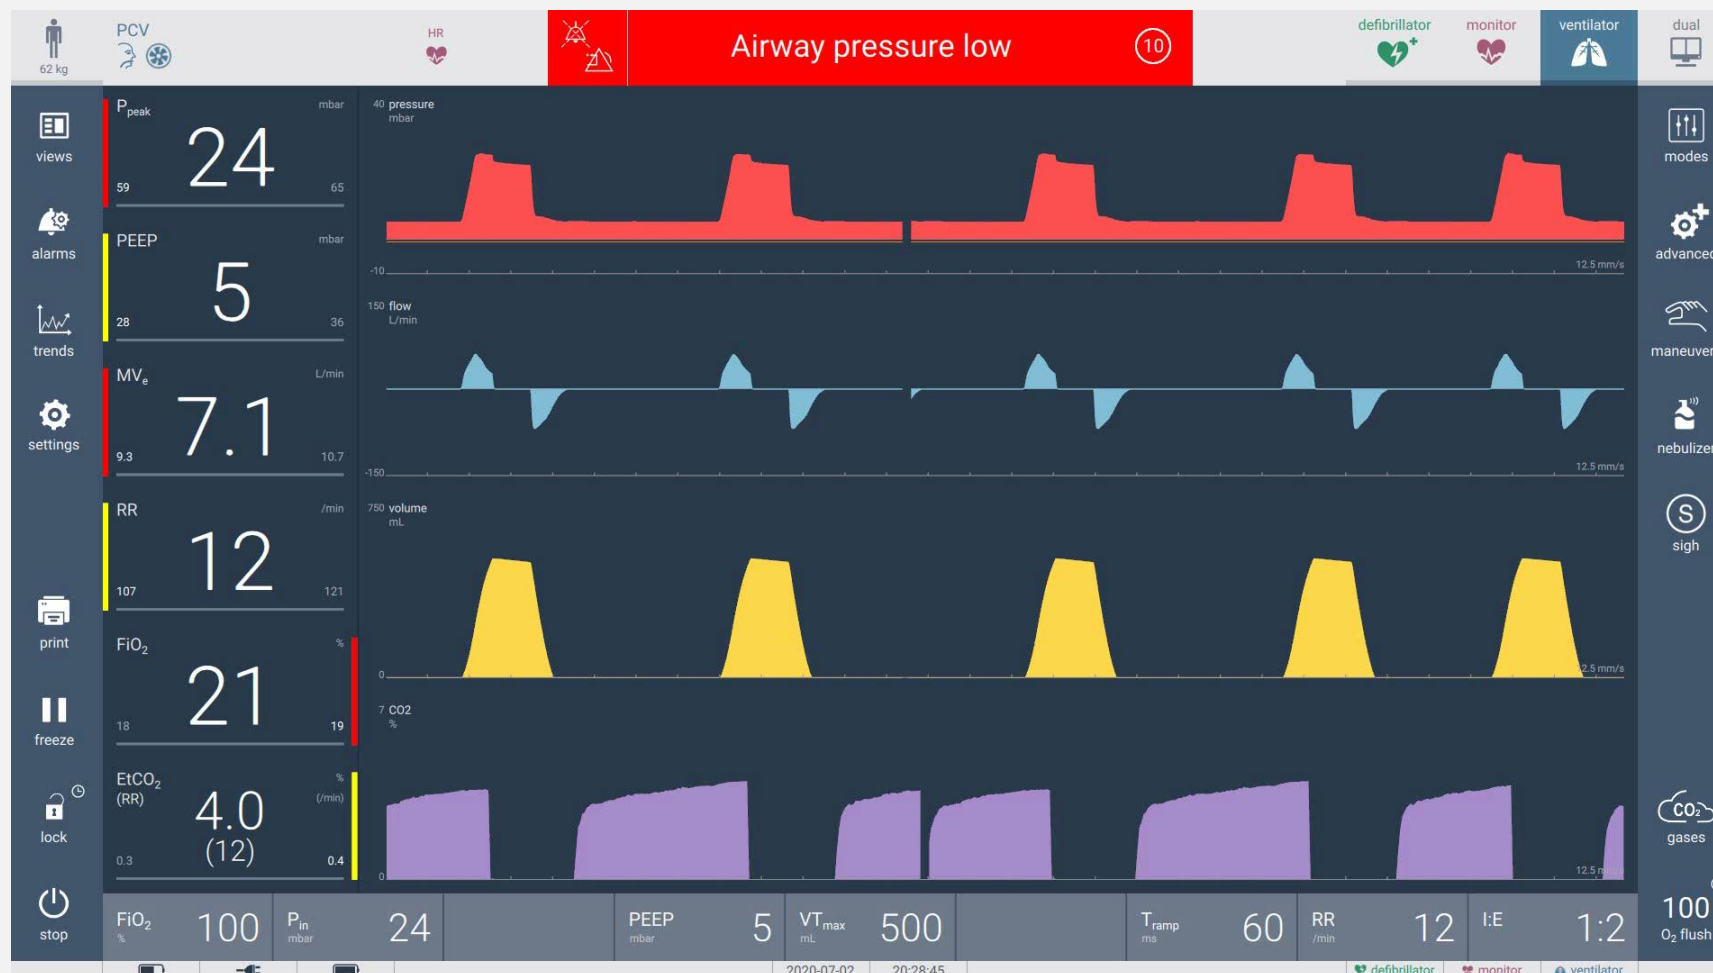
62 kg

PCV

HR

Airway pressure low

10

defibrillator

monitor

ventilator

dual

views

alarms

trends

settings

print

freeze

lock

stop

$P_{peak}$ mbar
24
59 65

PEEP mbar
5
28 36

$MV_e$ L/min
7.1
9.3 10.7

RR /min
12
107 121

$FiO_2$ %
21
18 19

$EtCO_2$ %
(RR) (/min)
4.0
(12)
0.3 0.4

40 pressure
mbar
-10
12.5 mm/s

150 flow
L/min
-150
12.5 mm/s

750 volume
mL
0
2.5 mm/s

7 CO2
%
0
12.5 m

modes

advanced

maneuver

nebulizer

S
sigh

$CO_2$
gases

100
$O_2$ flush

$FiO_2$ % 100

$P_{in}$ mbar 24

PEEP mbar 5

$VT_{max}$ mL 500

$T_{ramp}$ ms 60

RR /min 12

I:E 1:2

2020-07-02 20:28:45

defibrillator monitor ventilator